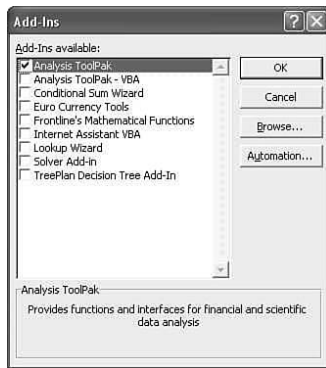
Add-Ins

Add-Ins available:

Analysis ToolPak
Analysis ToolPak - VBA
Conditional Sum Wizard
Euro Currency Tools
Frontline's Mathematical Functions
Internet Assistant VBA
Lookup Wizard
Solver Add-in
TreePlan Decision Tree Add-In

OK
Cancel
Browse...
Automation...

Analysis ToolPak
Provides functions and interfaces for financial and scientific data analysis